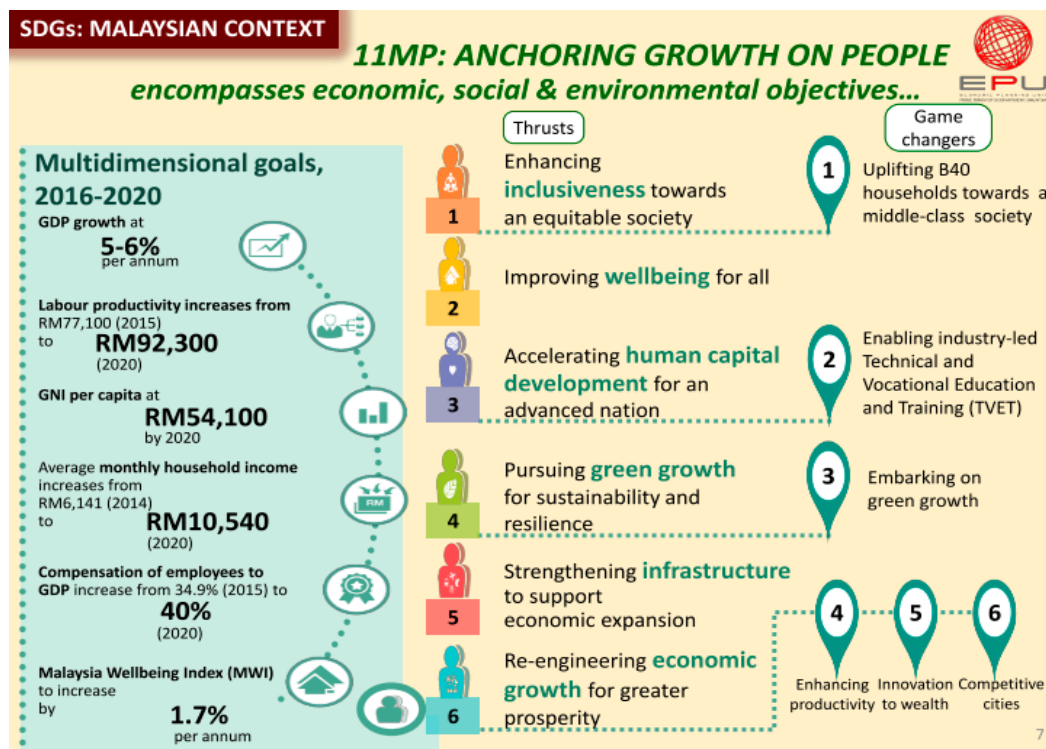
SDGs: MALAYSIAN CONTEXT

11MP: ANCHORING GROWTH ON PEOPLE
encompasses economic, social & environmental objectives...

EPU

Multidimensional goals, 2016-2020

GDP growth at 5-6% per annum

Labour productivity increases from RM77,100 (2015) to RM92,300 (2020)

GNI per capita at RM54,100 by 2020

Average monthly household income increases from RM6,141 (2014) to RM10,540 (2020)

Compensation of employees to GDP increase from 34.9% (2015) to 40% (2020)

Malaysia Wellbeing Index (MWI) to increase by 1.7% per annum

Thrusts

1 Enhancing inclusiveness towards an equitable society

2 Improving wellbeing for all

3 Accelerating human capital development for an advanced nation

4 Pursuing green growth for sustainability and resilience

5 Strengthening infrastructure to support economic expansion

6 Re-engineering economic growth for greater prosperity

Game changers

1 Uplifting B40 households towards a middle-class society

2 Enabling industry-led Technical and Vocational Education and Training (TVET)

3 Embarking on green growth

4 Enhancing productivity

5 Innovation to wealth

6 Competitive cities

7